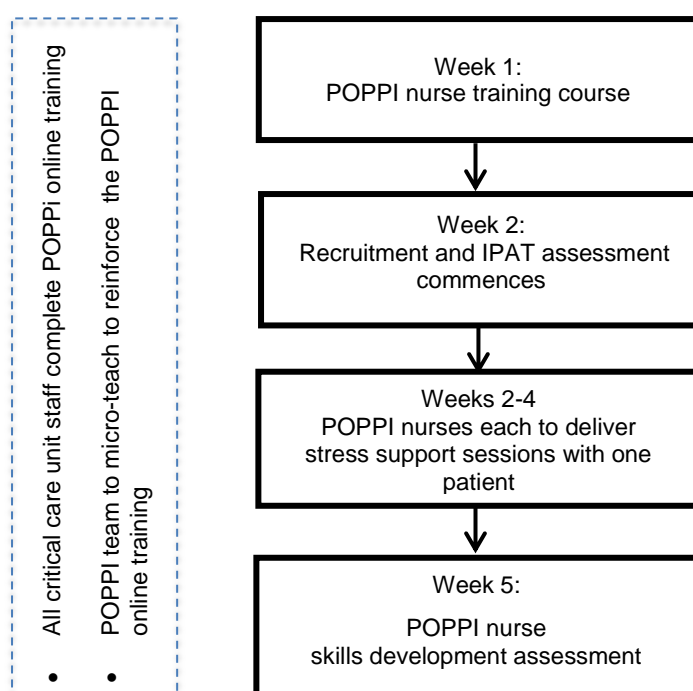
• All critical care unit staff complete POPPi online training
• POPPI team to micro-teach to reinforce the POPPI online training

Week 1:
POPPI nurse training course

Week 2:
Recruitment and IPAT assessment commences

Weeks 2-4
POPPI nurses each to deliver stress support sessions with one patient

Week 5:
POPPI nurse skills development assessment